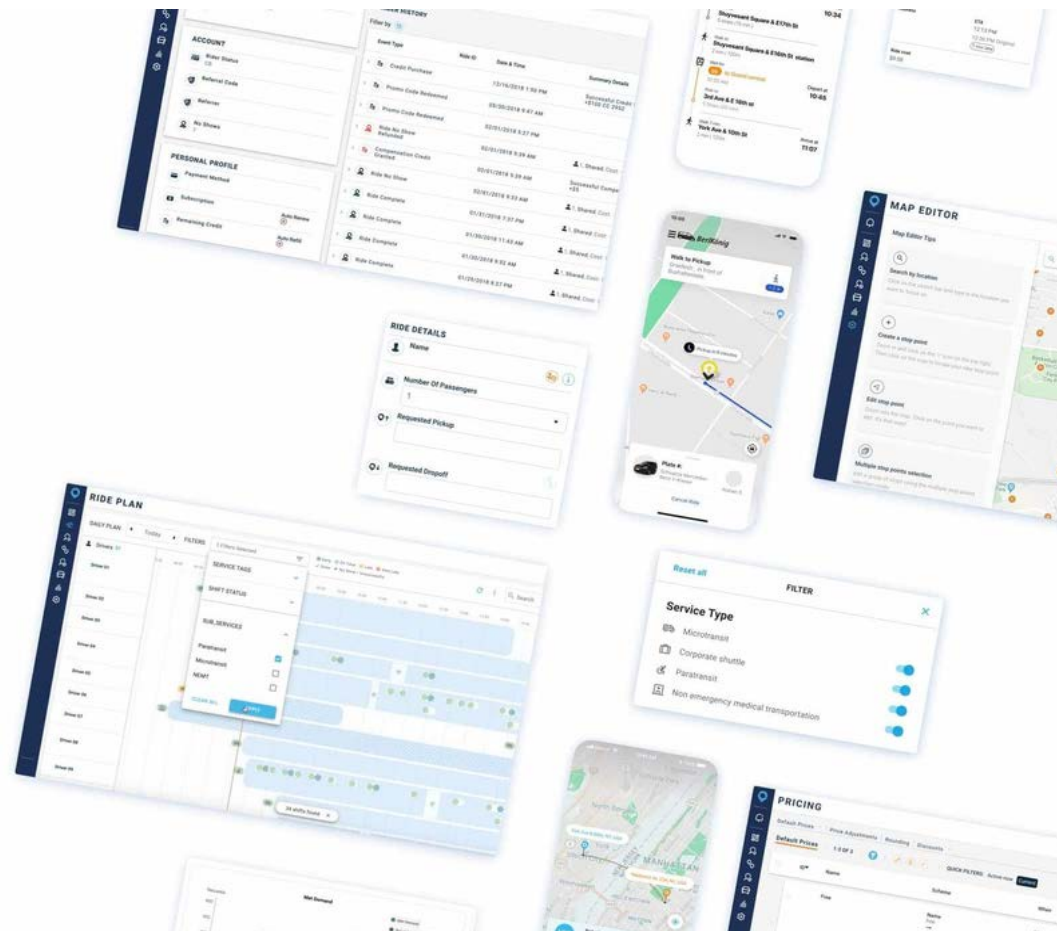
ACCOUNT

Rider Status

Referral Code

Referrer

No Shows

PERSONAL PROFILE

Payment Method

Subscription

Remaining Credit

Auto Renew

Auto Refill

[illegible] HISTORY

Filter by

Event Type

Ride ID

Date & Time

Summary Details

Credit Purchase

12/16/2018 1:50 PM

Promo Code Redeemed

09/30/2018 9:41 AM

Promo Code Redeemed

02/01/2018 5:27 PM

Ride No Show Refunded

02/01/2018 5:39 AM

Compensation Credit Granted

02/01/2018 5:39 AM

Ride No Show

02/01/2018 9:53 AM

Ride Complete

01/31/2018 7:57 PM

Ride Complete

01/30/2018 11:43 AM

Ride Complete

01/30/2018 9:52 AM

Ride Complete

01/29/2018 8:57 PM

Stuyvesant Square & E17th St

10:34

Stuyvesant Square & E16th St station

3rd Ave & E 10th st

10:45

York Ave & 10th St

11:07

MAP EDITOR

Map Editor Tips

Search by location

Create a stop point

Edit stop point

Multiple stop points selection

RIDE DETAILS

Name

Number Of Passengers

1

Requested Pickup

Requested Dropoff

BerlKönig

Walk to Pickup

Cancel Ride

RIDE PLAN

DAILY PLAN

Today

FILTERS

Drivers

SERVICE TAGS

SHIFT STATUS

SUB SERVICES

Paratransit

Microtransit

NEMT

CLEAR ALL

APPLY

Search

Reset all

FILTER

Service Type

Microtransit

Corporate shuttle

Paratransit

Non emergency medical transportation

MANHATTAN

PRICING

Default Prices

Price Adjustments

Rounding

Discounts

QUICK FILTERS:

Active now

Current

Name

Scheme

Wait Demand